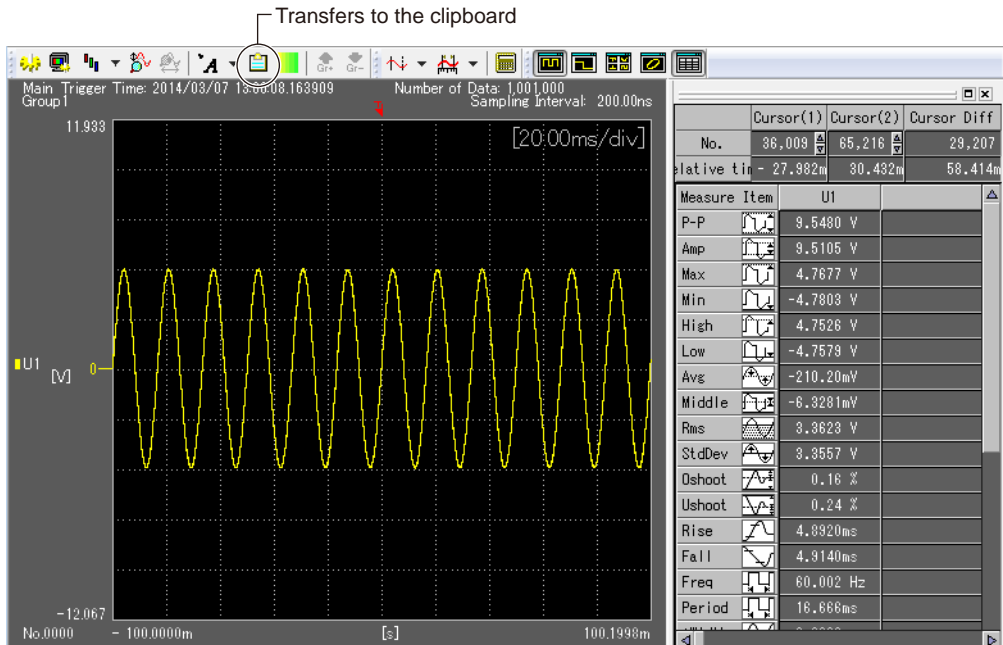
Transfers to the clipboard

Main Trigger Time: 2014/03/07 13:00:08.163909
Group1
Number of Data: 1,001,000
Sampling Interval: 200.00ns

11.933
[20.00ms/div]
U1 [V] 0
-12.067
No.0000 - 100.0000m [s] 100.1998m

| | Cursor(1) | Cursor(2) | Cursor Diff |
|---|---|---|---|
| No. | 36,009 | 65,216 | 29,207 |
| elative tin | - 27.982m | 30.432m | 58.414m |

| Measure Item | U1 |
|---|---|
| P-P | 9.5480 V |
| Amp | 9.5105 V |
| Max | 4.7677 V |
| Min | -4.7803 V |
| High | 4.7526 V |
| Low | -4.7579 V |
| Avg | -210.20mV |
| Middle | -6.3281mV |
| Rms | 3.3623 V |
| StdDev | 3.3557 V |
| Oshoot | 0.16 % |
| Ushoot | 0.24 % |
| Rise | 4.8920ms |
| Fall | 4.9140ms |
| Freq | 60.002 Hz |
| Period | 16.666ms |